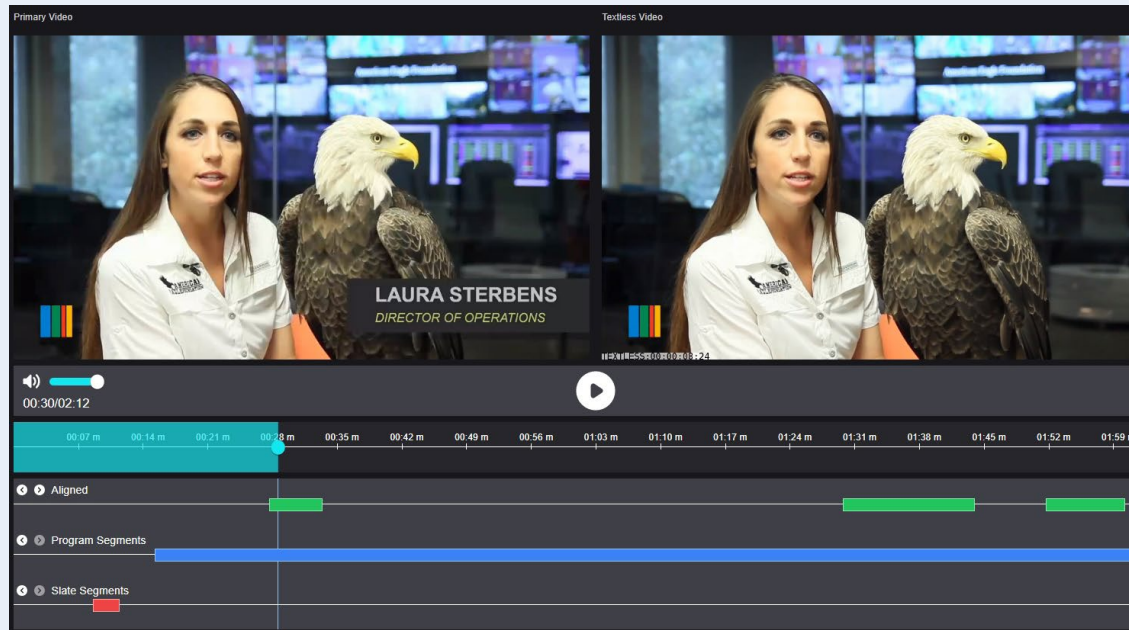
Primary Video

Textless Video

LAURA STERBENS
DIRECTOR OF OPERATIONS

TEXTLESS:00:00:08:24

00:30/02:12

00:07 m 00:14 m 00:21 m 00:28 m 00:35 m 00:42 m 00:49 m 00:56 m 01:03 m 01:10 m 01:17 m 01:24 m 01:31 m 01:38 m 01:45 m 01:52 m 01:59

Aligned

Program Segments

Slate Segments